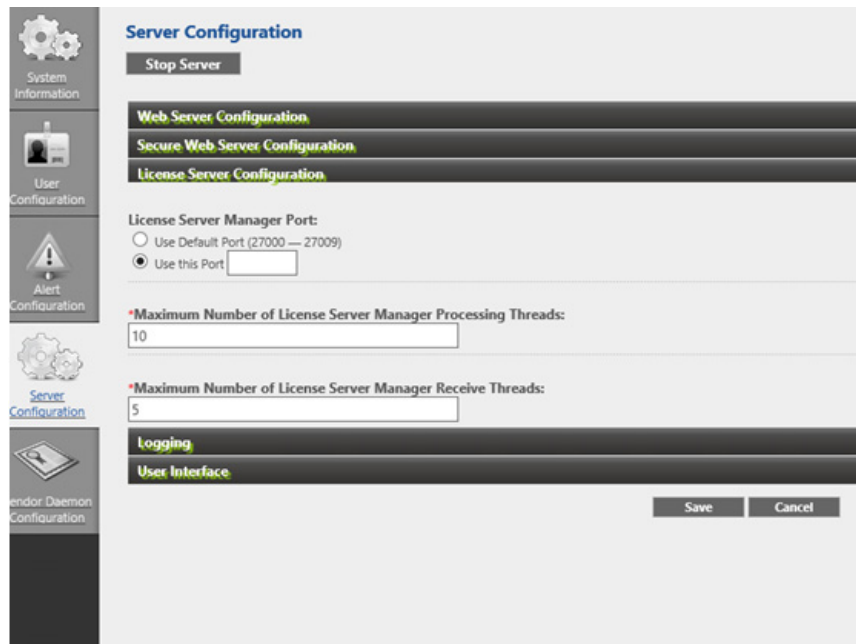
System Information

User Configuration

Alert Configuration

Server Configuration

endor Daemon Configuration

Server Configuration

Stop Server

Web Server Configuration

Secure Web Server Configuration

License Server Configuration

License Server Manager Port:

Use Default Port (27000 — 27009)

Use this Port

*Maximum Number of License Server Manager Processing Threads:

10

*Maximum Number of License Server Manager Receive Threads:

5

Logging

User Interface

Save

Cancel